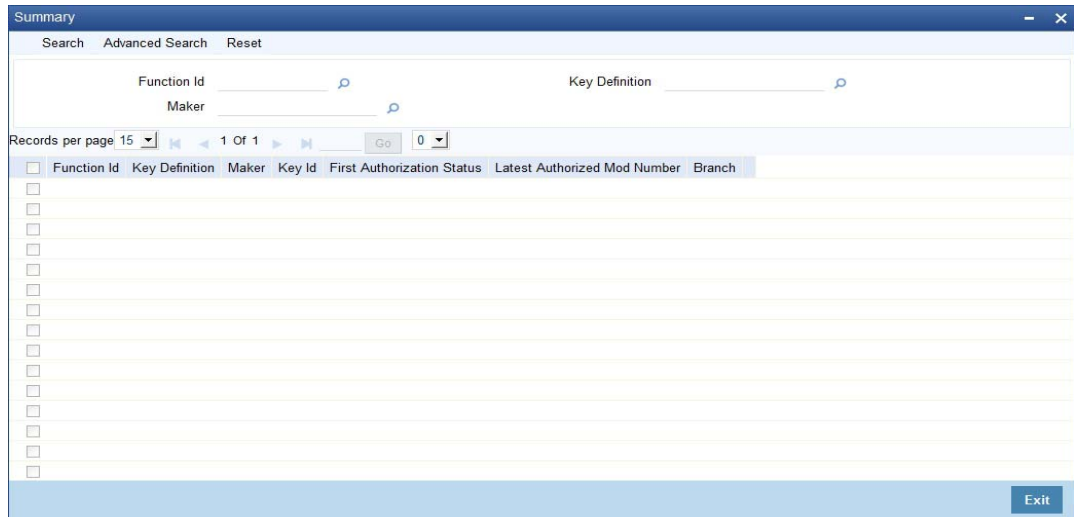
Summary

Search Advanced Search Reset

Function Id

Key Definition

Maker

Records per page 15 1 Of 1 Go 0

| Function Id | Key Definition | Maker | Key Id | First Authorization Status | Latest Authorized Mod Number | Branch |
|---|---|---|---|---|---|---|
| | | | | | | |

Exit